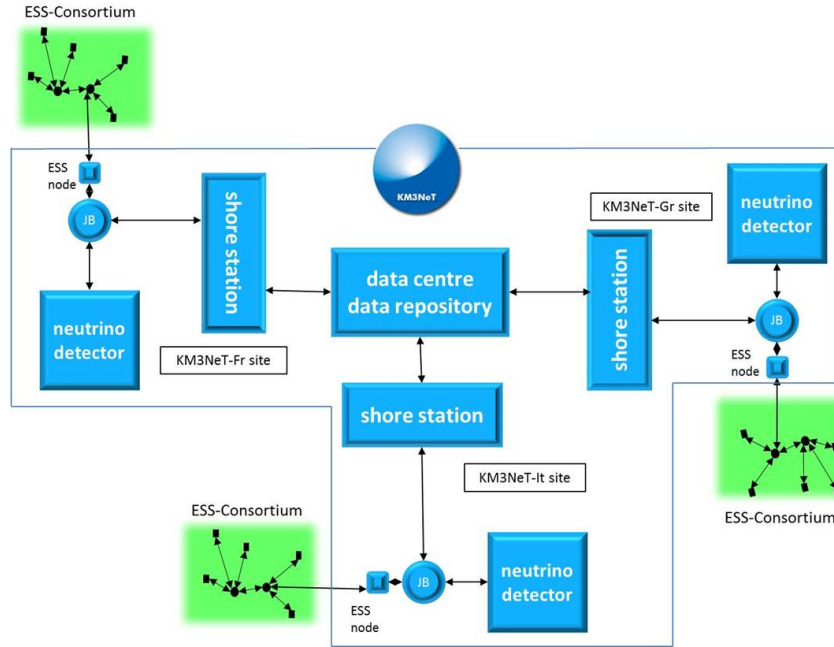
ESS-Consortium

KM3NeT

ESS node

JB

shore station

neutrino detector

KM3NeT-Fr site

data centre data repository

KM3NeT-Gr site

shore station

neutrino detector

JB

ESS node

shore station

KM3NeT-It site

ESS-Consortium

ESS-Consortium

JB

neutrino detector

ESS node